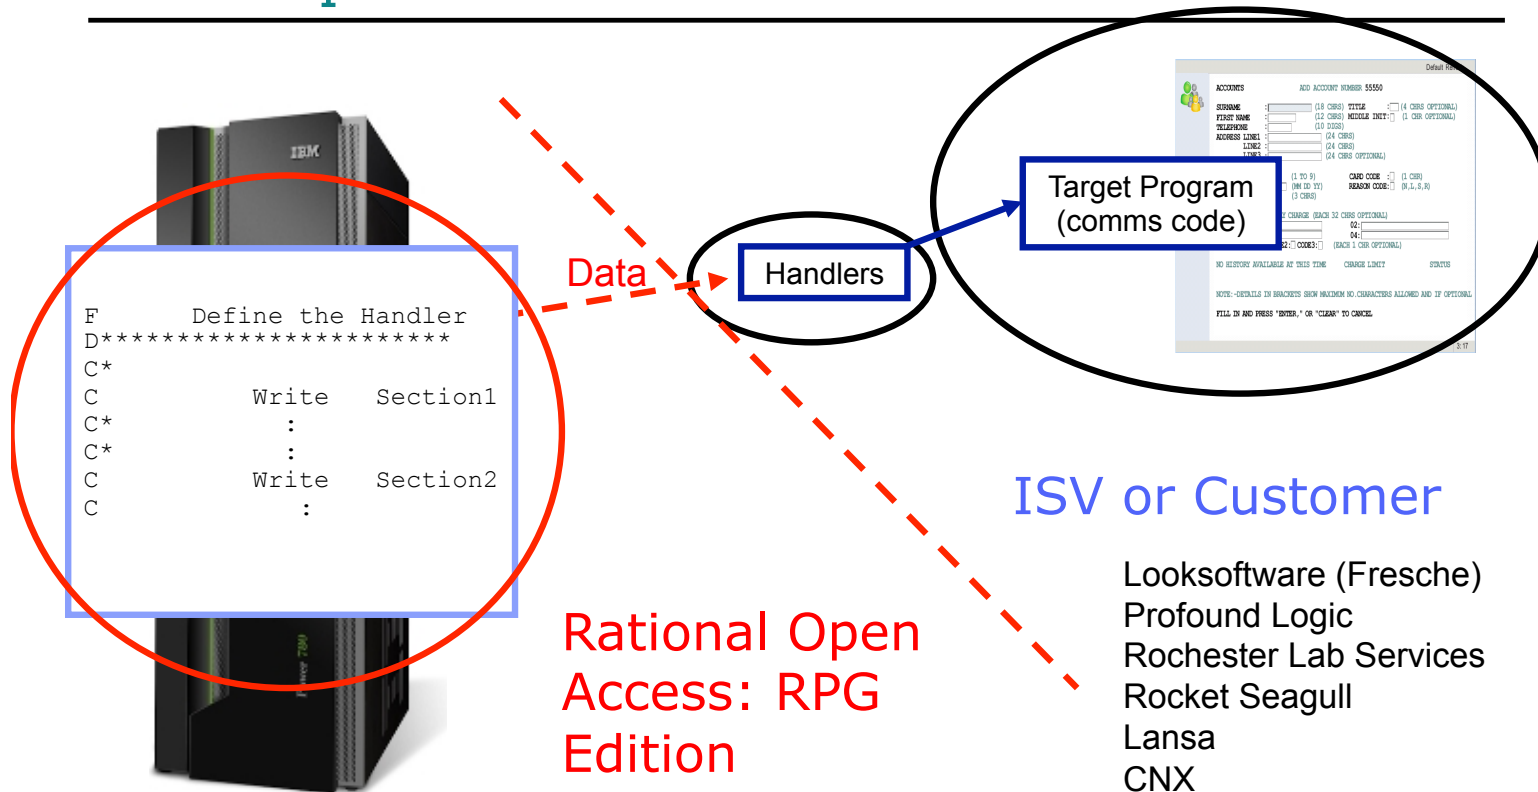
IBM

F Define the Handler
D*********************
C*
C Write Section1
C* :
C* :
C Write Section2
C :

Data

Handlers

Target Program (comms code)

Default

ACCOUNTS ADD ACCOUNT NUMBER 55550

SURNAME : (18 CHRS) TITLE : (4 CHRS OPTIONAL)
FIRST NAME : (12 CHRS) MIDDLE INIT: (1 CHR OPTIONAL)
TELEPHONE : (10 DIGS)
ADDRESS LINE1 : (24 CHRS)
LINE2 : (24 CHRS)
LINE3 : (24 CHRS OPTIONAL)

(1 TO 9) CARD CODE : (1 CHR)
(MM DD YY) REASON CODE: (N,L,S,R)
(3 CHRS)

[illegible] CHARGE (EACH 32 CHRS OPTIONAL)
02:
04:
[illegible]2: CODE3: (EACH 1 CHR OPTIONAL)

NO HISTORY AVAILABLE AT THIS TIME CHARGE LIMIT STATUS

NOTE:-DETAILS IN BRACKETS SHOW MAXIMUM NO.CHARACTERS ALLOWED AND IF OPTIONAL

FILL IN AND PRESS "ENTER," OR "CLEAR" TO CANCEL

ISV or Customer

Looksoftware (Fresche)
Profound Logic
Rochester Lab Services
Rocket Seagull
Lansa
CNX

Rational Open Access: RPG Edition